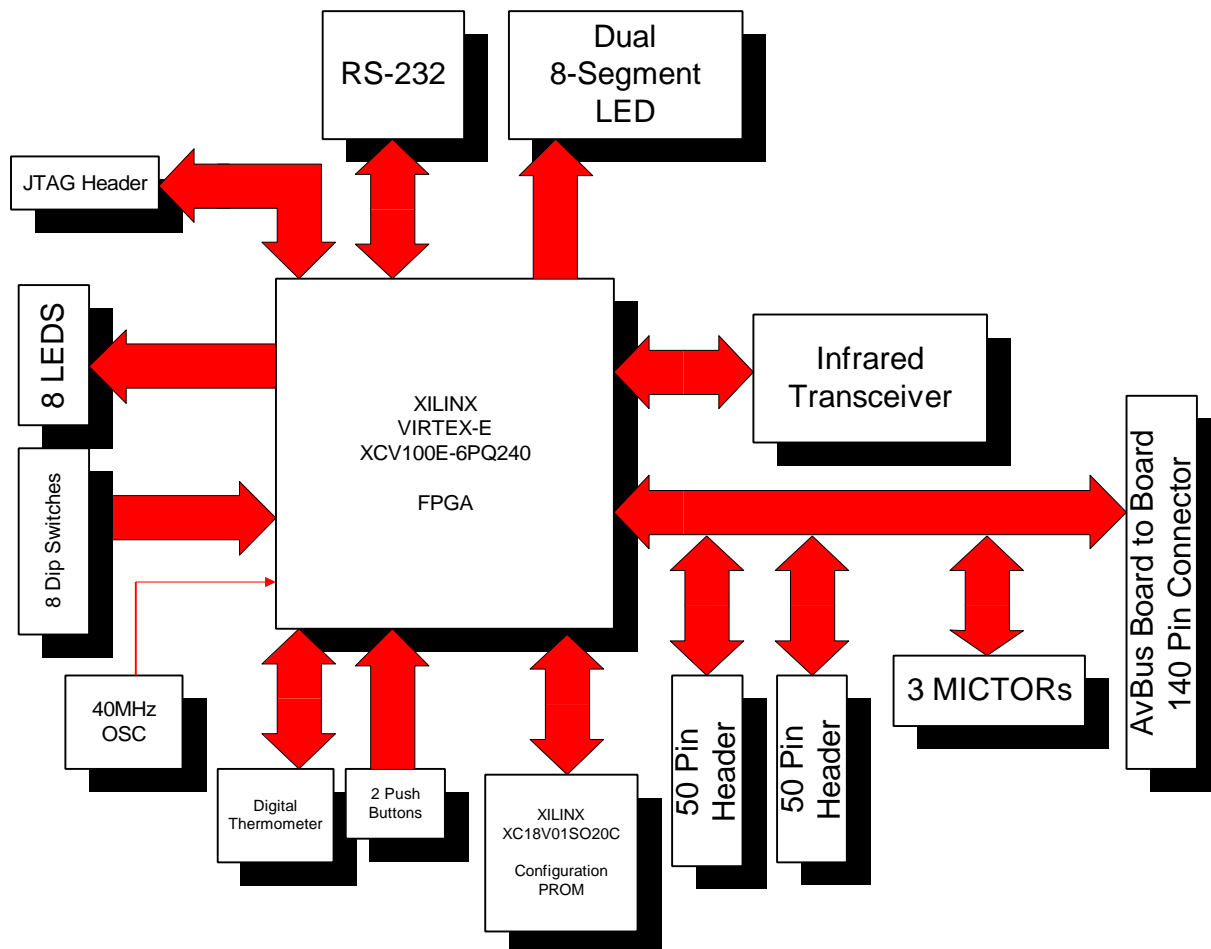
RS-232

Dual
8-Segment
LED

JTAG Header

8 LEDS

XILINX
VIRTEX-E
XCV100E-6PQ240

FPGA

Infrared
Transceiver

8 Dip Switches

AvBus Board to Board
140 Pin Connector

40MHz
OSC

Digital
Thermometer

2 Push
Buttons

XILINX
XC18V01SO20C

Configuration
PROM

50 Pin
Header

50 Pin
Header

3 MICTORs